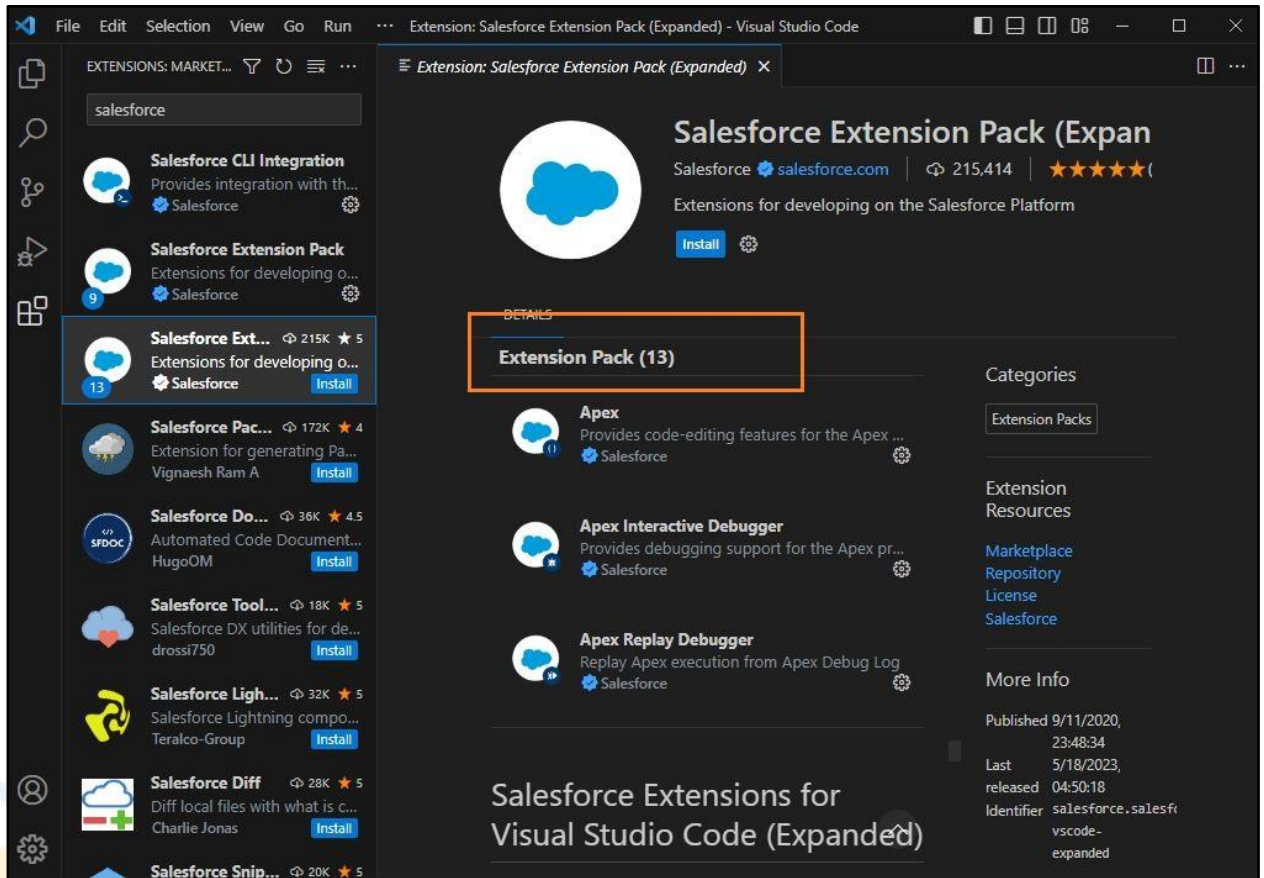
File Edit Selection View Go Run ··· Extension: Salesforce Extension Pack (Expanded) - Visual Studio Code

EXTENSIONS: MARKET... ···

salesforce

Salesforce CLI Integration
Provides integration with th...
Salesforce

Salesforce Extension Pack
Extensions for developing o...
9
Salesforce

Salesforce Ext... 215K ★ 5
Extensions for developing o...
13
Salesforce
Install

Salesforce Pac... 172K ★ 4
Extension for generating Pa...
Vignaesh Ram A
Install

SFDOC
Salesforce Do... 36K ★ 4.5
Automated Code Document...
HugoOM
Install

Salesforce Tool... 18K ★ 5
Salesforce DX utilities for de...
drossi750
Install

Salesforce Ligh... 32K ★ 5
Salesforce Lightning compo...
Teralco-Group
Install

Salesforce Diff 28K ★ 5
Diff local files with what is c...
Charlie Jonas
Install

Salesforce Snip... 20K ★ 5

Extension: Salesforce Extension Pack (Expanded) ×

Salesforce Extension Pack (Expan
Salesforce salesforce.com | 215,414 | ★★★★★(
Extensions for developing on the Salesforce Platform
Install

DETAILS

Extension Pack (13)

Apex
Provides code-editing features for the Apex ...
Salesforce

Apex Interactive Debugger
Provides debugging support for the Apex pr...
Salesforce

Apex Replay Debugger
Replay Apex execution from Apex Debug Log
Salesforce

Salesforce Extensions for Visual Studio Code (Expanded)

Categories
Extension Packs

Extension Resources
Marketplace
Repository
License
Salesforce

More Info
Published 9/11/2020, 23:48:34
Last released 5/18/2023, 04:50:18
Identifier salesforce.salesf( vscode-expanded